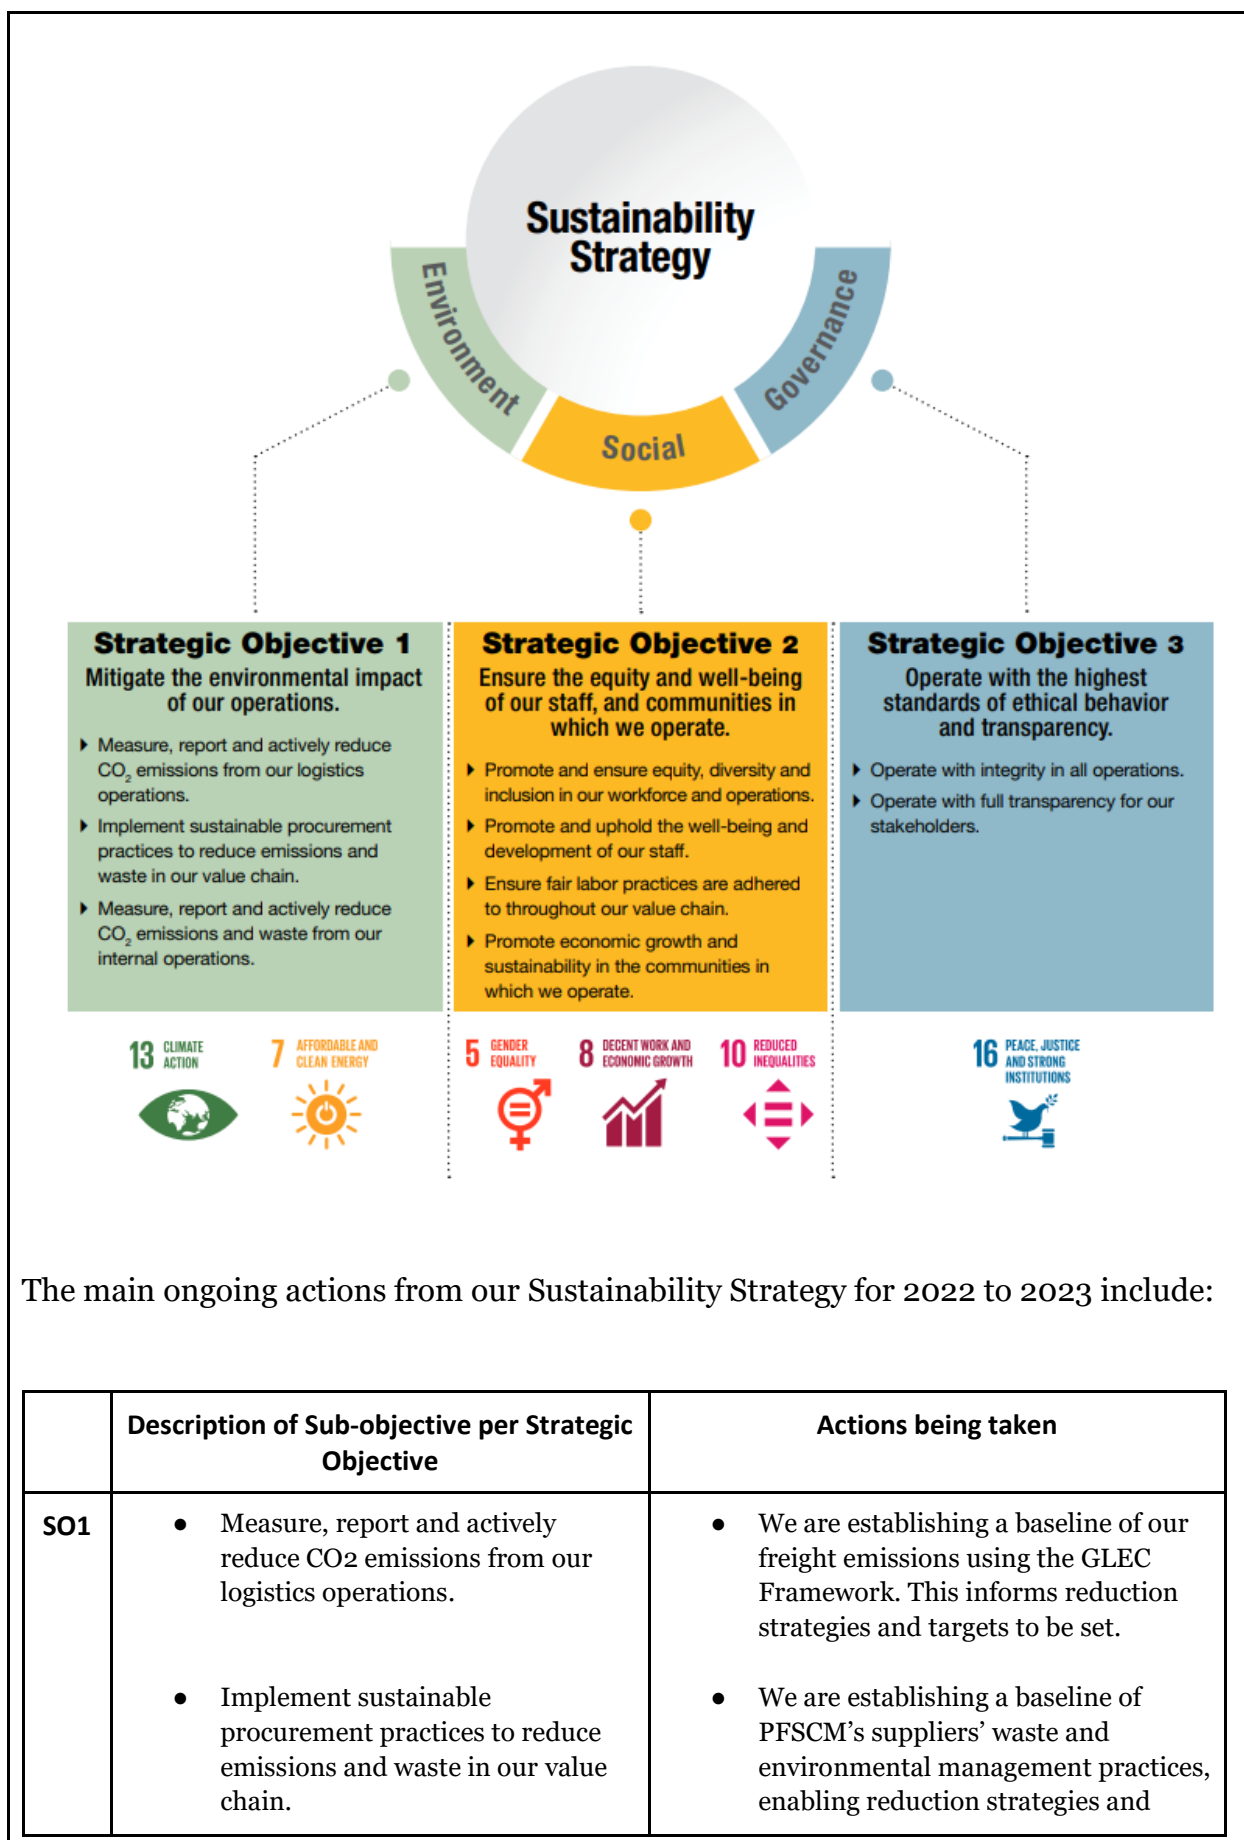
Sustainability Strategy

Environment

Social

Governance

Strategic Objective 1
Mitigate the environmental impact of our operations.

- Measure, report and actively reduce $CO_2$ emissions from our logistics operations.
- Implement sustainable procurement practices to reduce emissions and waste in our value chain.
- Measure, report and actively reduce $CO_2$ emissions and waste from our internal operations.

Strategic Objective 2
Ensure the equity and well-being of our staff, and communities in which we operate.

- Promote and ensure equity, diversity and inclusion in our workforce and operations.
- Promote and uphold the well-being and development of our staff.
- Ensure fair labor practices are adhered to throughout our value chain.
- Promote economic growth and sustainability in the communities in which we operate.

Strategic Objective 3
Operate with the highest standards of ethical behavior and transparency.

- Operate with integrity in all operations.
- Operate with full transparency for our stakeholders.

13 CLIMATE ACTION

7 AFFORDABLE AND CLEAN ENERGY

5 GENDER EQUALITY

8 DECENT WORK AND ECONOMIC GROWTH

10 REDUCED INEQUALITIES

16 PEACE, JUSTICE AND STRONG INSTITUTIONS

The main ongoing actions from our Sustainability Strategy for 2022 to 2023 include:

| | Description of Sub-objective per Strategic Objective | Actions being taken |
|---|---|---|
| SO1 | • Measure, report and actively reduce CO2 emissions from our logistics operations.<br><br>• Implement sustainable procurement practices to reduce emissions and waste in our value chain. | • We are establishing a baseline of our freight emissions using the GLEC Framework. This informs reduction strategies and targets to be set.<br><br>• We are establishing a baseline of PFSCM's suppliers' waste and environmental management practices, enabling reduction strategies and |